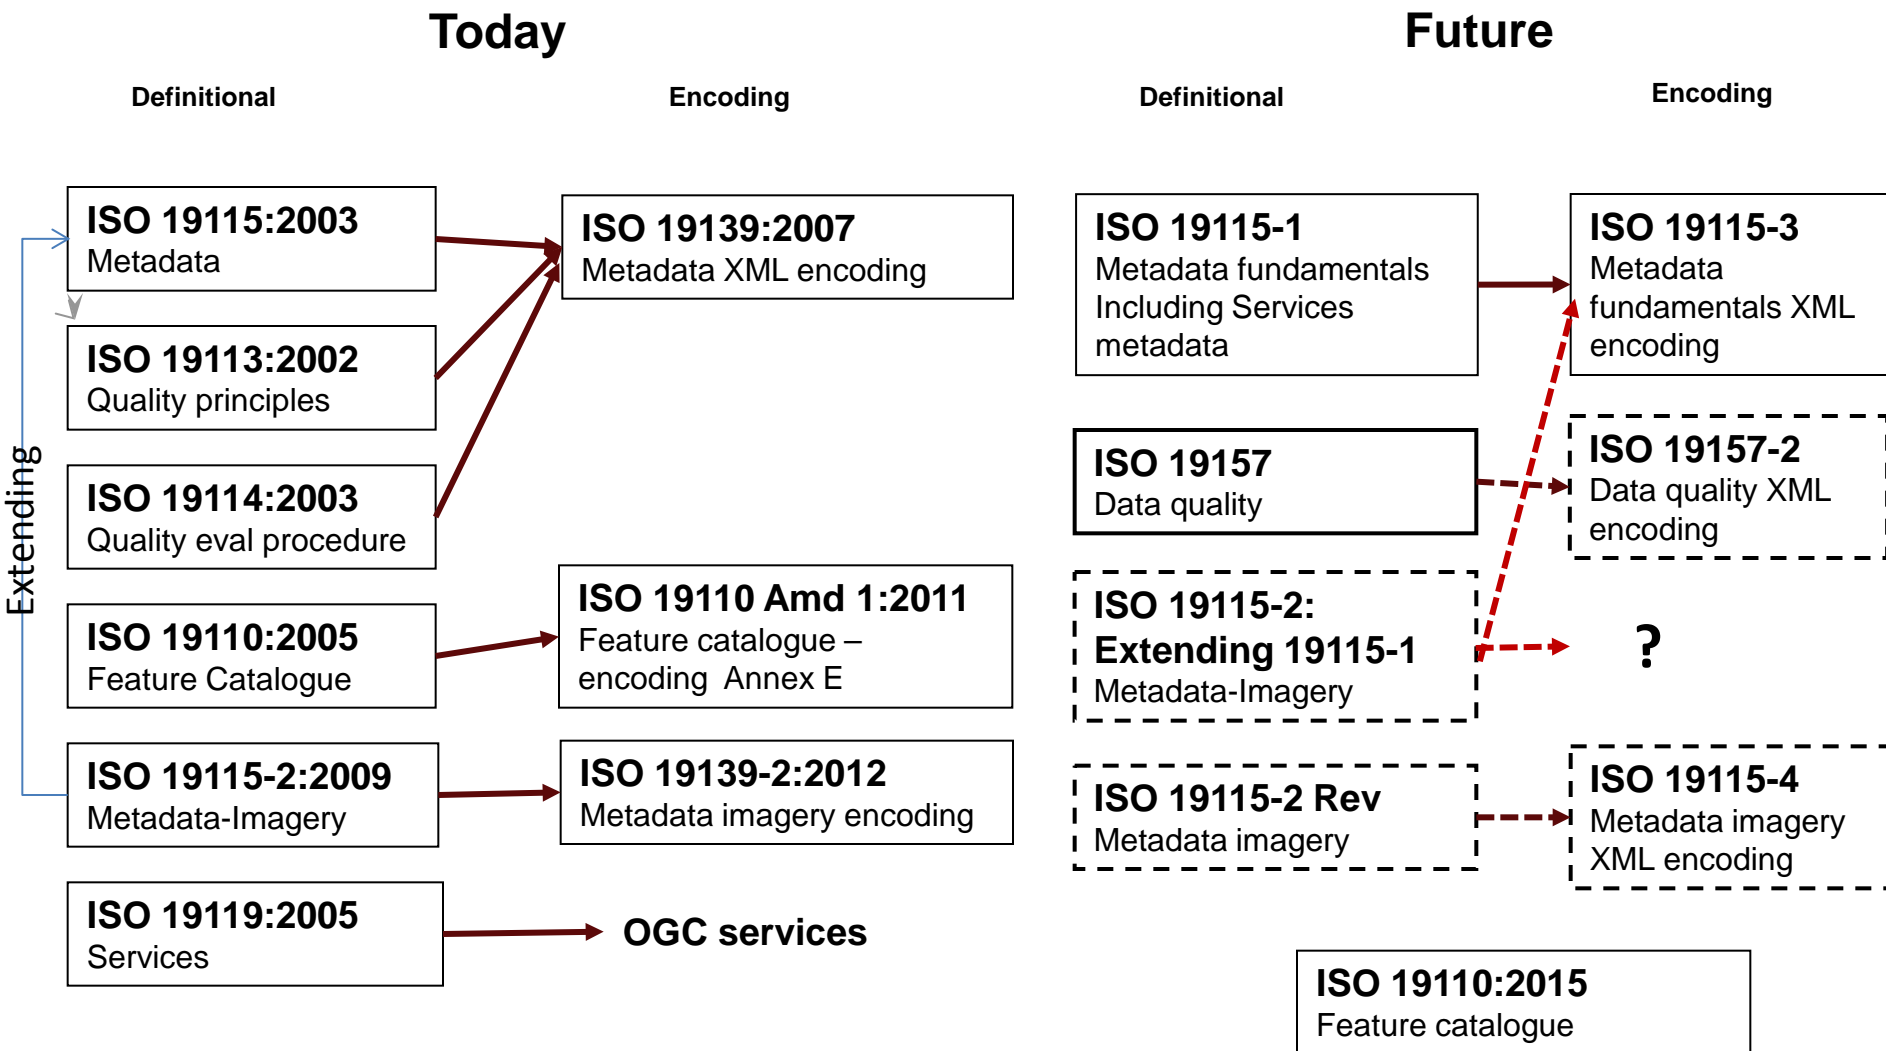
Today

Definitional

Encoding

ISO 19115:2003
Metadata

ISO 19113:2002
Quality principles

ISO 19114:2003
Quality eval procedure

ISO 19110:2005
Feature Catalogue

ISO 19115-2:2009
Metadata-Imagery

ISO 19119:2005
Services

Extending

ISO 19139:2007
Metadata XML encoding

ISO 19110 Amd 1:2011
Feature catalogue – encoding Annex E

ISO 19139-2:2012
Metadata imagery encoding

OGC services

Future

Definitional

Encoding

ISO 19115-1
Metadata fundamentals Including Services metadata

ISO 19157
Data quality

ISO 19115-2:
Extending 19115-1
Metadata-Imagery

ISO 19115-2 Rev
Metadata imagery

ISO 19110:2015
Feature catalogue

ISO 19115-3
Metadata fundamentals XML encoding

ISO 19157-2
Data quality XML encoding

?

ISO 19115-4
Metadata imagery XML encoding